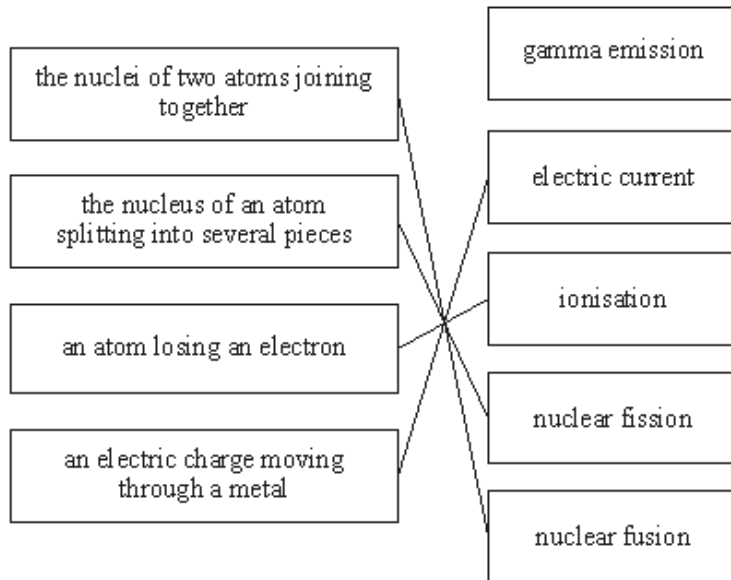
the nuclei of two atoms joining together

the nucleus of an atom splitting into several pieces

an atom losing an electron

an electric charge moving through a metal

gamma emission

electric current

ionisation

nuclear fission

nuclear fusion